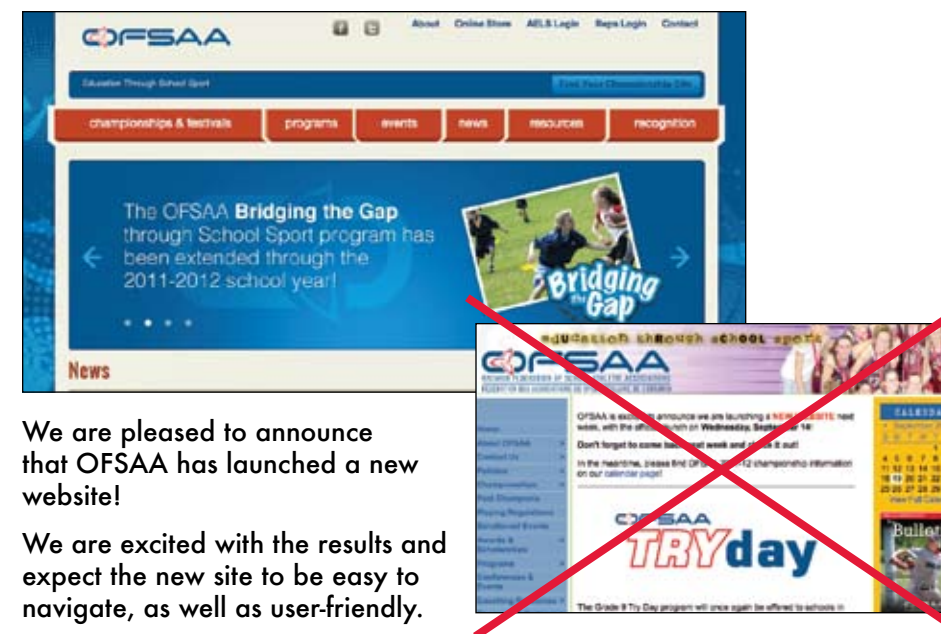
OFSAA

About Online Store AEL& Login Reps Login Contact

Education Through School Sport

Find Your Championship Site

championships & festivals programs events news resources recognition

The OFSAA Bridging the Gap through School Sport program has been extended through the 2011-2012 school year!

Bridging the Gap

News

education through school sport

OFSAA

OFSAA is excited to announce we are launching a NEW WEBSITE next week, with the official launch on Wednesday, September 14!

Don't forget to come back next week and check it out!

In the meantime, please find OFSAA 2011-12 championship information on our calendar page!

OFSAA TRYday

The Grade 9 Try Day program will once again be offered to schools in

Home
About OFSAA
Contact Us
Policies
Championships
Past Champions
Playing Regulations
Sanctioned Events
Awards & Scholarships
Programs
Conferences & Events
Coaching Resources

CALENDAR

View Full Calendar

Bulletin

We are pleased to announce that OFSAA has launched a new website!

We are excited with the results and expect the new site to be easy to navigate, as well as user-friendly.